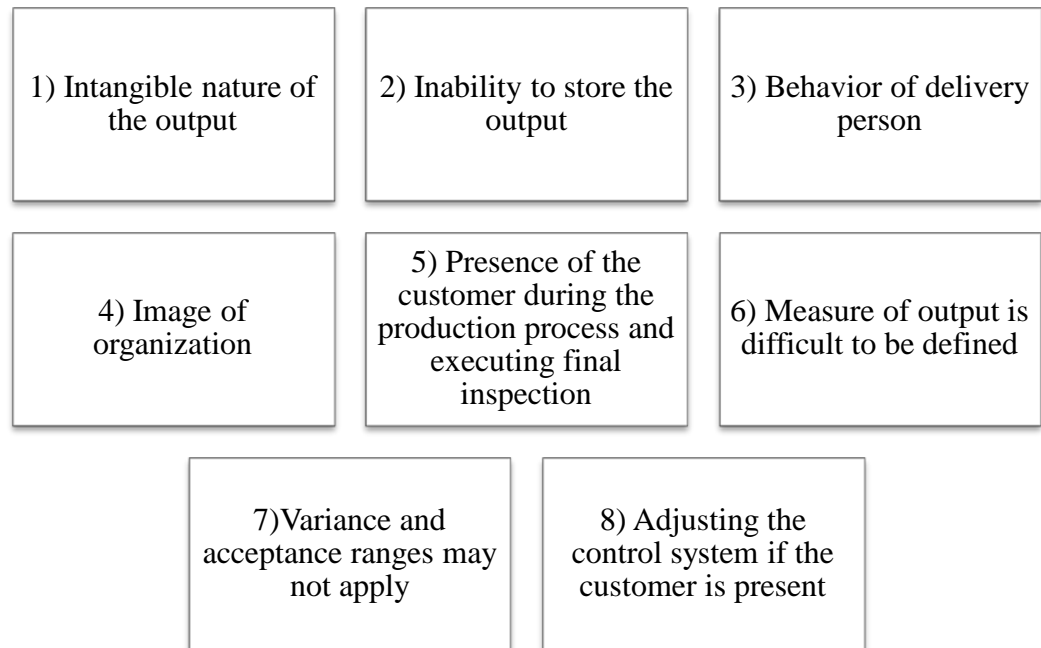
1) Intangible nature of the output

2) Inability to store the output

3) Behavior of delivery person

4) Image of organization

5) Presence of the customer during the production process and executing final inspection

6) Measure of output is difficult to be defined

7)Variance and acceptance ranges may not apply

8) Adjusting the control system if the customer is present